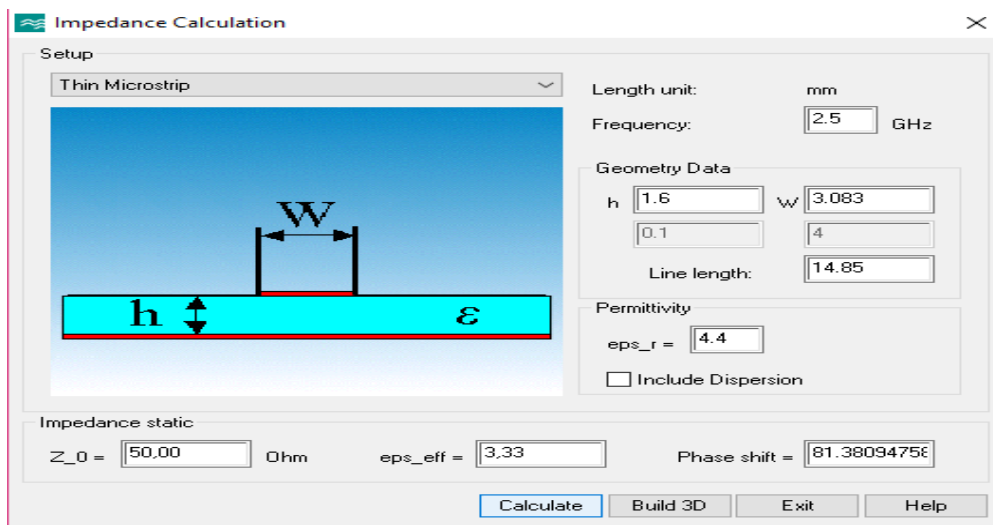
Impedance Calculation

Setup

Thin Microstrip

W

h

$\varepsilon$

Length unit: mm

Frequency: 2.5 GHz

Geometry Data

h 1.6

W 3.083

0.1

4

Line length: 14.85

Permittivity

eps_r = 4.4

Include Dispersion

Impedance static

Z_0 = 50,00 Ohm

eps_eff = 3,33

Phase shift = 81.38094758

Calculate

Build 3D

Exit

Help